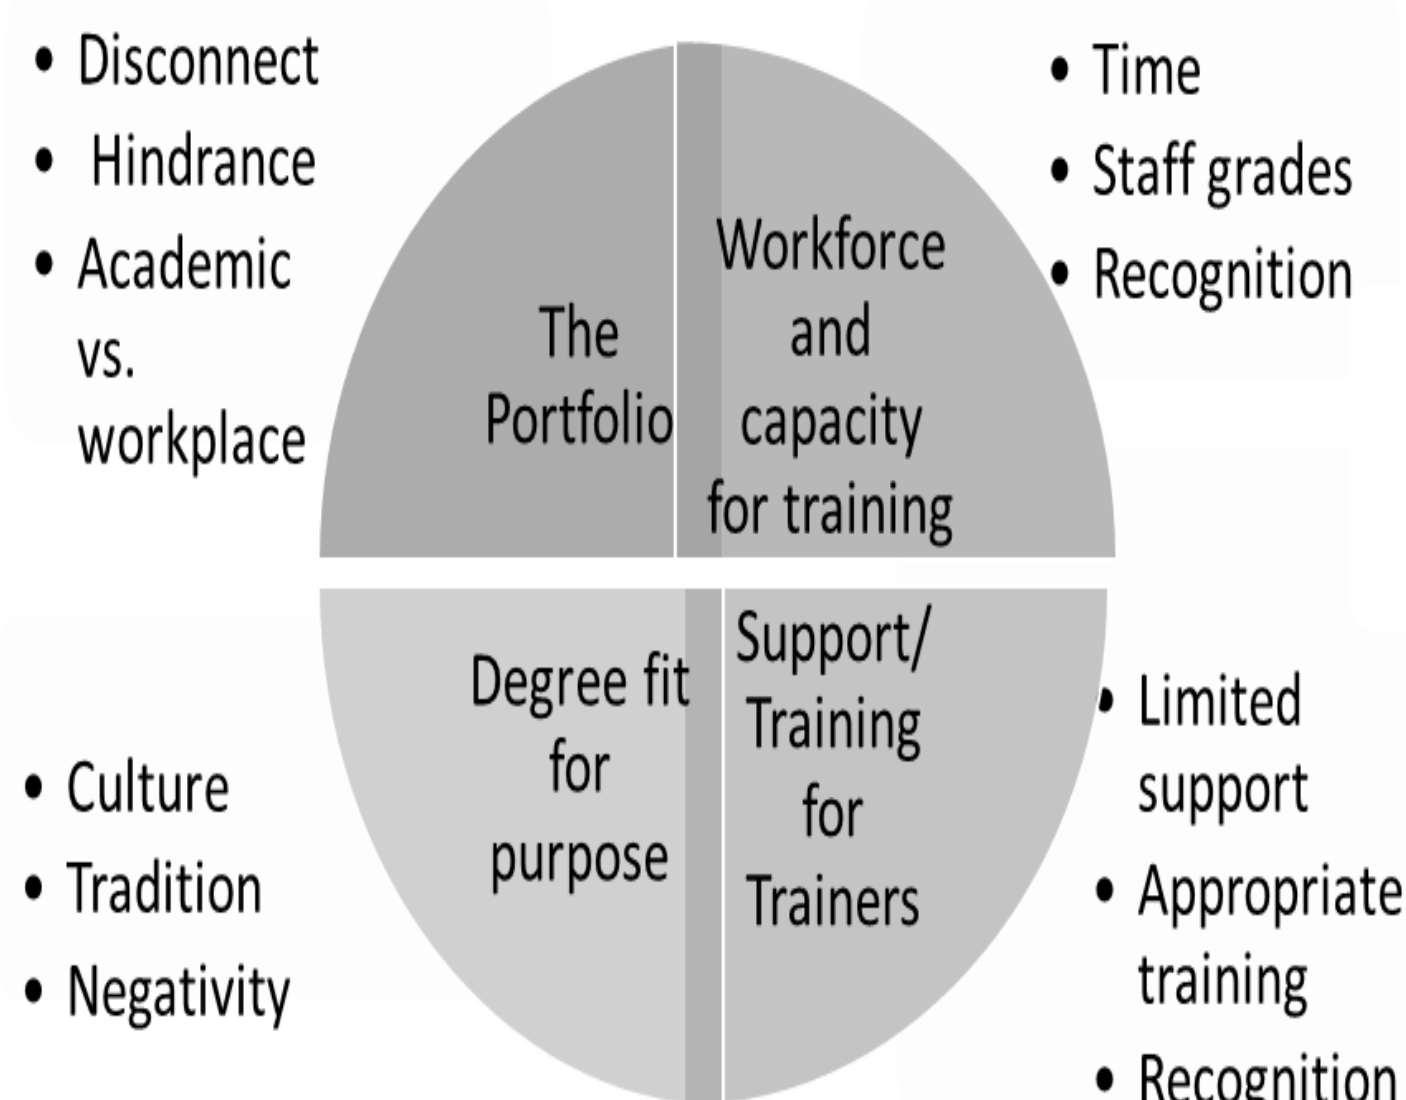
• Disconnect
• Hindrance
• Academic vs. workplace

The Portfolio

Workforce and capacity for training

• Time
• Staff grades
• Recognition

Degree fit for purpose

Support/ Training for Trainers

• Culture
• Tradition
• Negativity

• Limited support
• Appropriate training
• Recognition